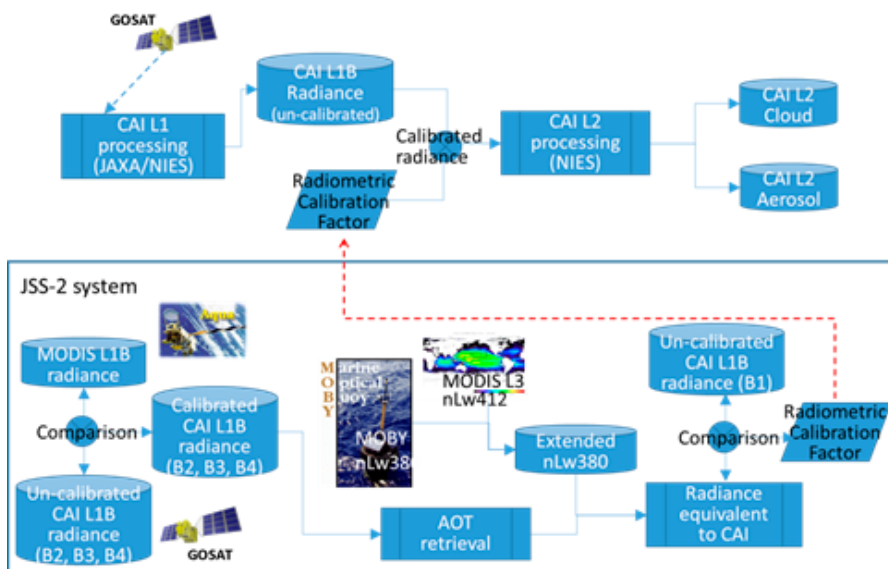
GOSAT

CAI L1 processing (JAXA/NIES)

CAI L1B Radiance (un-calibrated)

Radiometric Calibration Factor

Calibrated radiance

CAI L2 processing (NIES)

CAI L2 Cloud

CAI L2 Aerosol

JSS-2 system

Aqua

MODIS L1B radiance

Comparison

Un-calibrated CAI L1B radiance (B2, B3, B4)

GOSAT

Calibrated CAI L1B radiance (B2, B3, B4)

Marine Optical Buoy

MOBY

MOBY nLw380

MODIS L3 nLw412

Extended nLw380

AOT retrieval

Un-calibrated CAI L1B radiance (B1)

Comparison

Radiometric Calibration Factor

Radiance equivalent to CAI